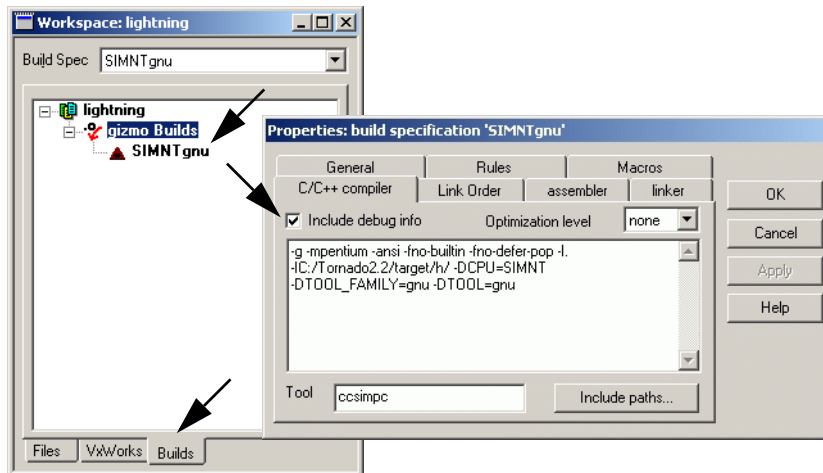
Workspace: lightning

Build Spec SIMNTgnu

lightning
gizmo Builds
SIMNTgnu

Properties: build specification 'SIMNTgnu'

General | Rules | Macros
C/C++ compiler | Link Order | assembler | linker

Include debug info Optimization level none

-g -mpentium -ansi -fno-builtin -fno-defer-pop -I. -IC:/Tornado2.2/target/h/ -DCPU=SIMNT -DTOOL_FAMILY=gnu -DTOOL=gnu

Tool ccsimpc Include paths...

OK
Cancel
Apply
Help

Files | VxWorks | Builds